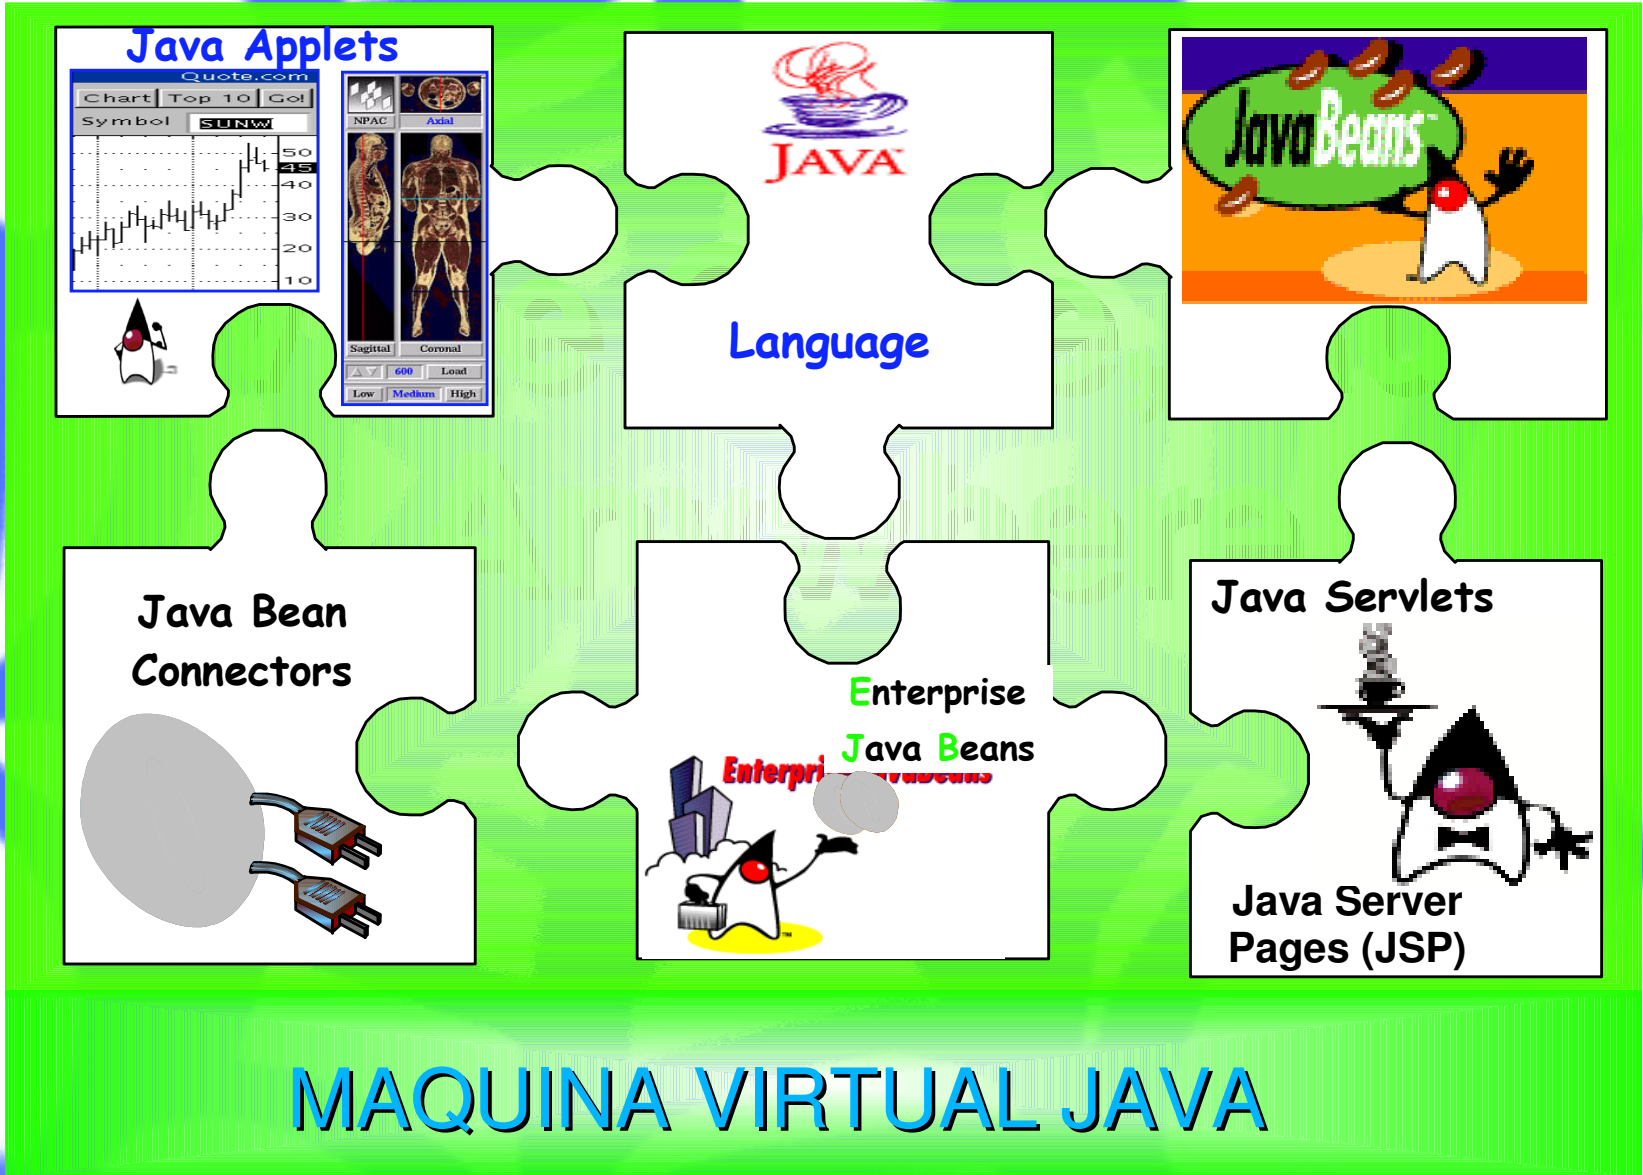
Java Applets

Quote.com

Chart | Top 10 | Go!

Symbol SUNW

50
45
40
30
20
10

NPAC Axial

Sagittal Coronal

600 Load

Low Medium High

JAVA

Language

JavaBeans

Java Bean Connectors

Enterprise Java Beans

Enterpri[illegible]

Java Servlets

Java Server Pages (JSP)

MAQUINA VIRTUAL JAVA